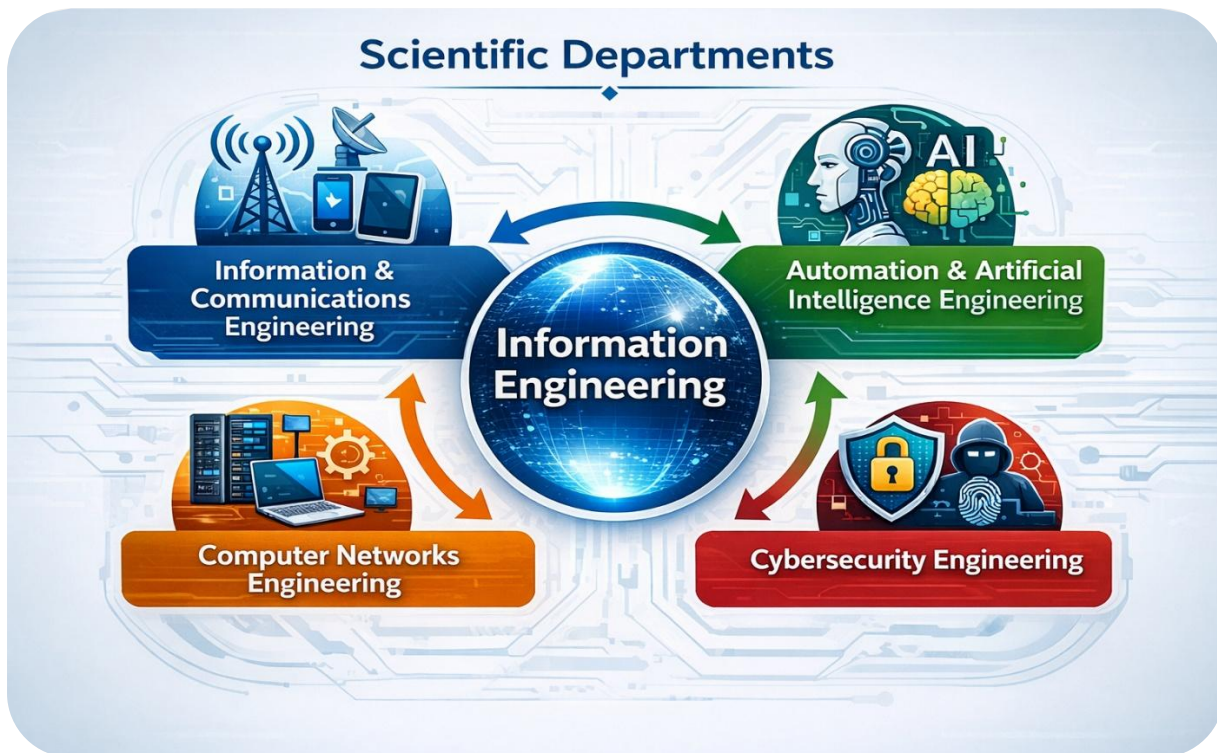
Scientific Departments

AI

Information & Communications Engineering

Automation & Artificial Intelligence Engineering

Information Engineering

Computer Networks Engineering

Cybersecurity Engineering